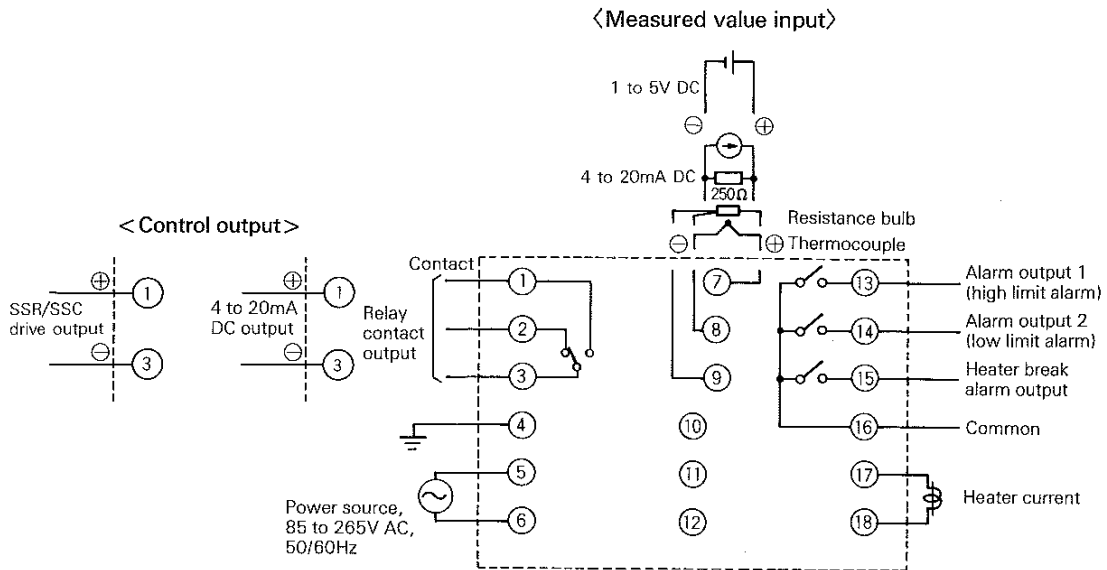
〈Measured value input〉

1 to 5V DC

⊖ ⊕

4 to 20mA DC

250Ω

Resistance bulb

⊖ ⊕ Thermocouple

< Control output >

⊕ ① SSR/SSC drive output ⊖ ③

⊕ ① 4 to 20mA DC output ⊖ ③

Contact

Relay contact output

①

②

③

④

⑤

⑥

Power source, 85 to 265V AC, 50/60Hz

⑦

⑧

⑨

⑩

⑪

⑫

⑬ Alarm output 1 (high limit alarm)

⑭ Alarm output 2 (low limit alarm)

⑮ Heater break alarm output

⑯ Common

⑰

⑱ Heater current